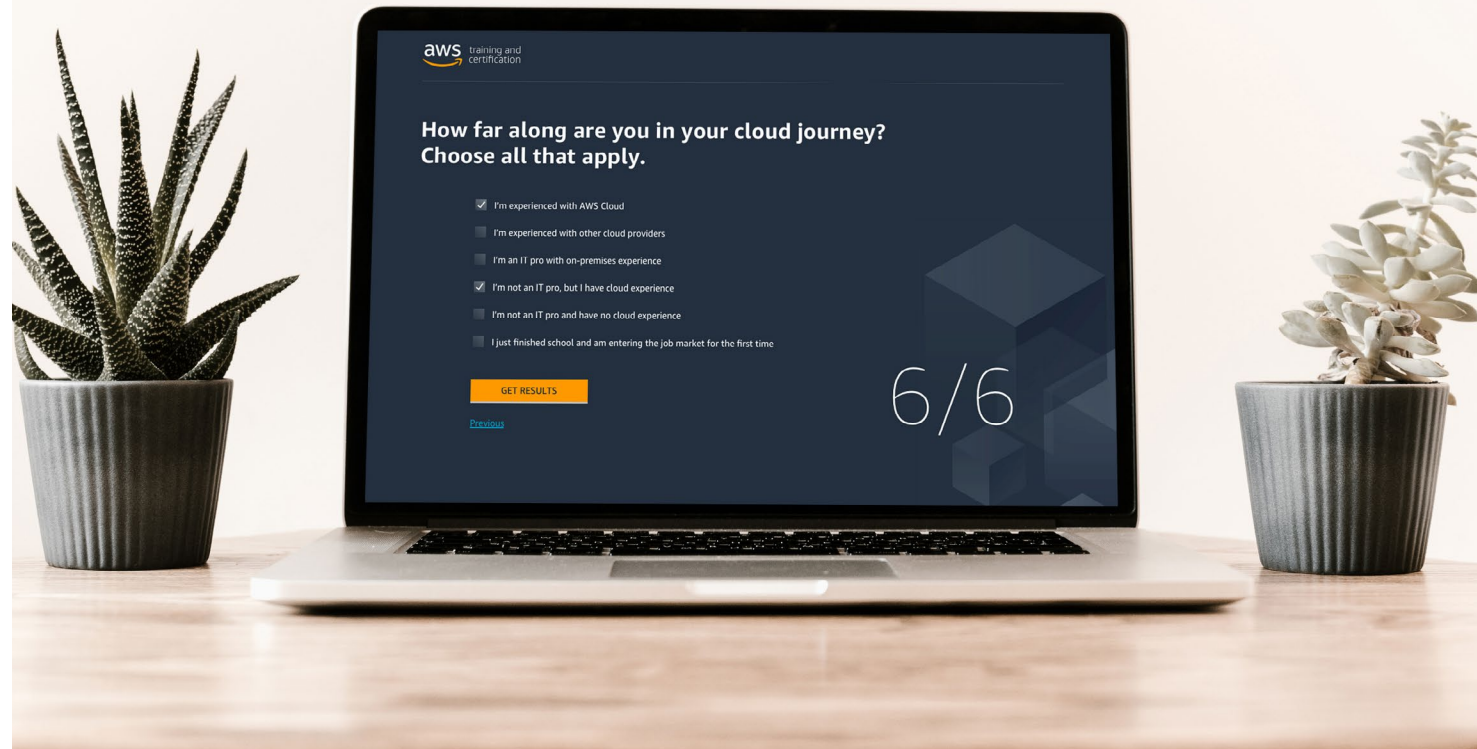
aws training and certification

How far along are you in your cloud journey?
Choose all that apply.

I'm experienced with AWS Cloud

I'm experienced with other cloud providers

I'm an IT pro with on-premises experience

I'm not an IT pro, but I have cloud experience

I'm not an IT pro and have no cloud experience

I just finished school and am entering the job market for the first time

GET RESULTS

Previous

6/6